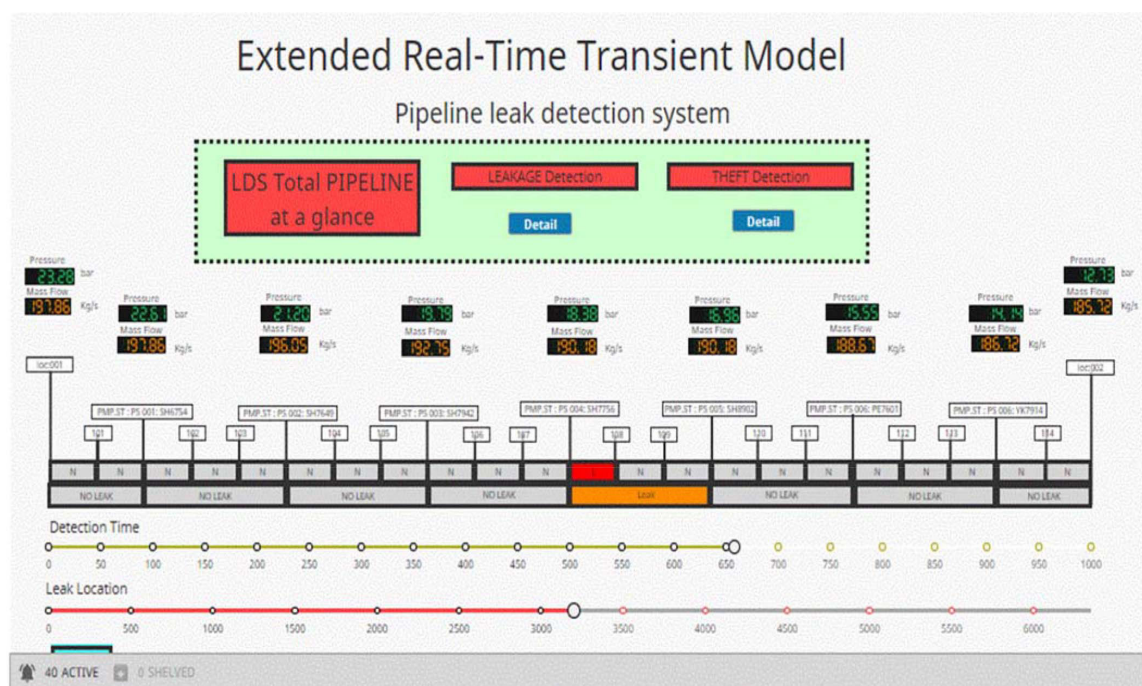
Extended Real-Time Transient Model

Pipeline leak detection system

LDS Total PIPELINE at a glance

LEAKAGE Detection

Detail

THEFT Detection

Detail

Pressure
23.28 bar
Mass Flow
197.86 Kg/s

Pressure
22.61 bar
Mass Flow
197.86 Kg/s

Pressure
21.20 bar
Mass Flow
196.05 Kg/s

Pressure
19.79 bar
Mass Flow
192.75 Kg/s

Pressure
18.38 bar
Mass Flow
190.18 Kg/s

Pressure
16.96 bar
Mass Flow
190.18 Kg/s

Pressure
15.55 bar
Mass Flow
188.67 Kg/s

Pressure
14.14 bar
Mass Flow
186.72 Kg/s

Pressure
12.73 bar
Mass Flow
185.72 Kg/s

loc:001

loc:002

PMP.ST : PS 001: SH6754
PMP.ST : PS 002: SH7649
PMP.ST : PS 003: SH7942
PMP.ST : PS 004: SH7756
PMP.ST : PS 005: SH8902
PMP.ST : PS 006: PE7601
PMP.ST : PS 006: YK7914

101 102 103 104 105 106 107 108 109 110 111 112 113 114

N N N N N N N N N N N N N N N N N N N N N

NO LEAK | NO LEAK | NO LEAK | NO LEAK | Leak | NO LEAK | NO LEAK | NO LEAK

Detection Time
0 50 100 150 200 250 300 350 400 450 500 550 600 650 700 750 800 850 900 950 1000

Leak Location
0 500 1000 1500 2000 2500 3000 3500 4000 4500 5000 5500 6000

40 ACTIVE 0 SHELVED